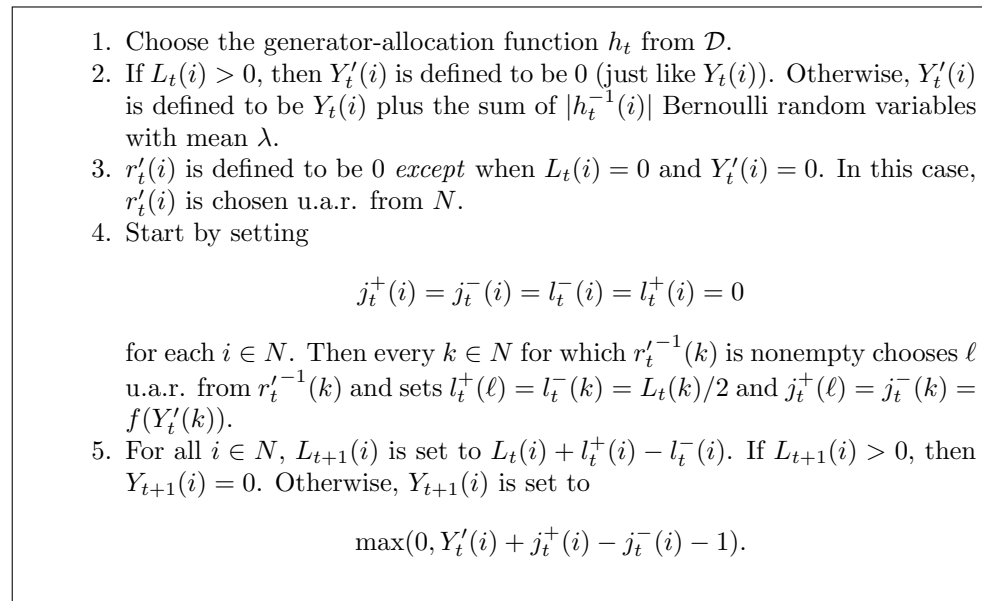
1. Choose the generator-allocation function $h_t$ from $\mathcal{D}$.
2. If $L_t(i) > 0$, then $Y'_t(i)$ is defined to be 0 (just like $Y_t(i)$). Otherwise, $Y'_t(i)$ is defined to be $Y_t(i)$ plus the sum of $|h_t^{-1}(i)|$ Bernoulli random variables with mean $\lambda$.
3. $r'_t(i)$ is defined to be 0 *except* when $L_t(i) = 0$ and $Y'_t(i) = 0$. In this case, $r'_t(i)$ is chosen u.a.r. from $N$.
4. Start by setting

$$j_t^+(i) = j_t^-(i) = l_t^-(i) = l_t^+(i) = 0$$

for each $i \in N$. Then every $k \in N$ for which ${r'_t}^{-1}(k)$ is nonempty chooses $\ell$ u.a.r. from ${r'_t}^{-1}(k)$ and sets $l_t^+(\ell) = l_t^-(k) = L_t(k)/2$ and $j_t^+(\ell) = j_t^-(k) = f(Y'_t(k))$.
5. For all $i \in N$, $L_{t+1}(i)$ is set to $L_t(i) + l_t^+(i) - l_t^-(i)$. If $L_{t+1}(i) > 0$, then $Y_{t+1}(i) = 0$. Otherwise, $Y_{t+1}(i)$ is set to

$$\max(0, Y'_t(i) + j_t^+(i) - j_t^-(i) - 1).$$